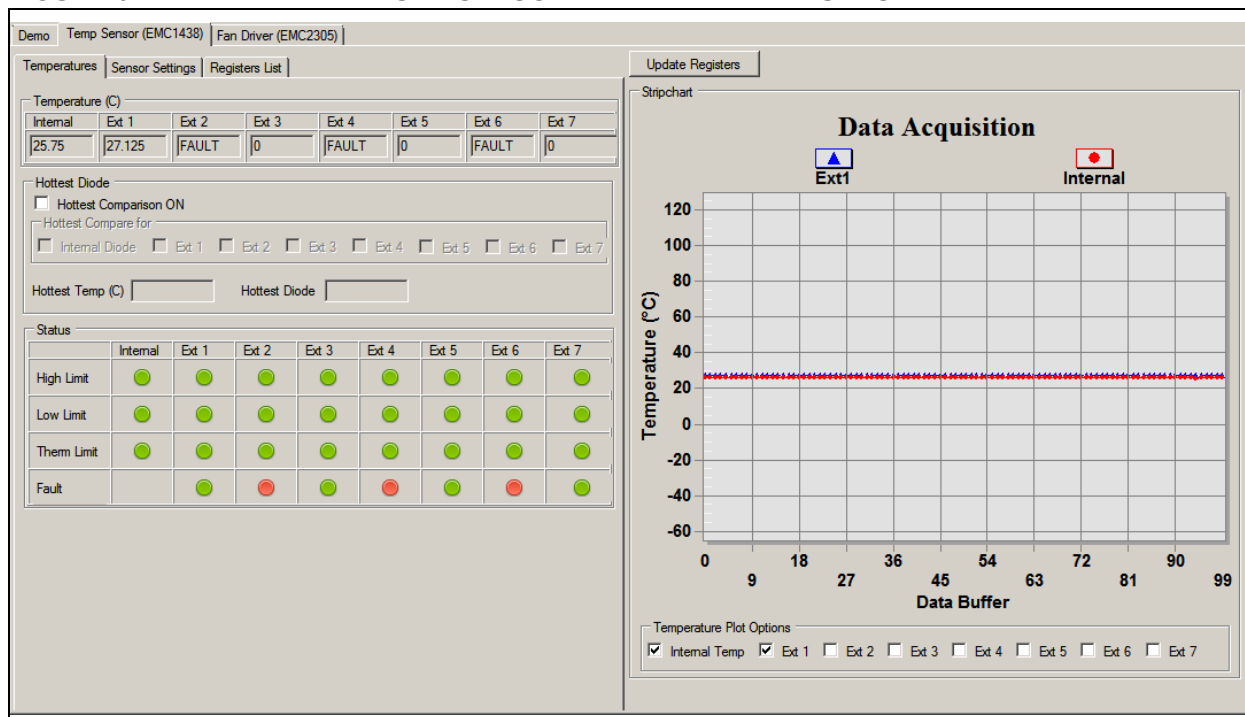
Demo | Temp Sensor (EMC1438) | Fan Driver (EMC2305)

Temperatures | Sensor Settings | Registers List

Update Registers

Temperature (C)

| Internal | Ext 1 | Ext 2 | Ext 3 | Ext 4 | Ext 5 | Ext 6 | Ext 7 |
|---|---|---|---|---|---|---|---|
| 25.75 | 27.125 | FAULT | 0 | FAULT | 0 | FAULT | 0 |

Hottest Diode

Hottest Comparison ON

Hottest Compare for

Internal Diode  Ext 1  Ext 2  Ext 3  Ext 4  Ext 5  Ext 6  Ext 7

Hottest Temp (C)  Hottest Diode

Status

| | Internal | Ext 1 | Ext 2 | Ext 3 | Ext 4 | Ext 5 | Ext 6 | Ext 7 |
|---|---|---|---|---|---|---|---|---|
| High Limit | | | | | | | | |
| Low Limit | | | | | | | | |
| Therm Limit | | | | | | | | |
| Fault | | | | | | | | |

Stripchart

Data Acquisition

Ext1  Internal

Temperature (°C)

120 100 80 60 40 20 0 -20 -40 -60

0 9 18 27 36 45 54 63 72 81 90 99

Data Buffer

Temperature Plot Options

Internal Temp  Ext 1  Ext 2  Ext 3  Ext 4  Ext 5  Ext 6  Ext 7